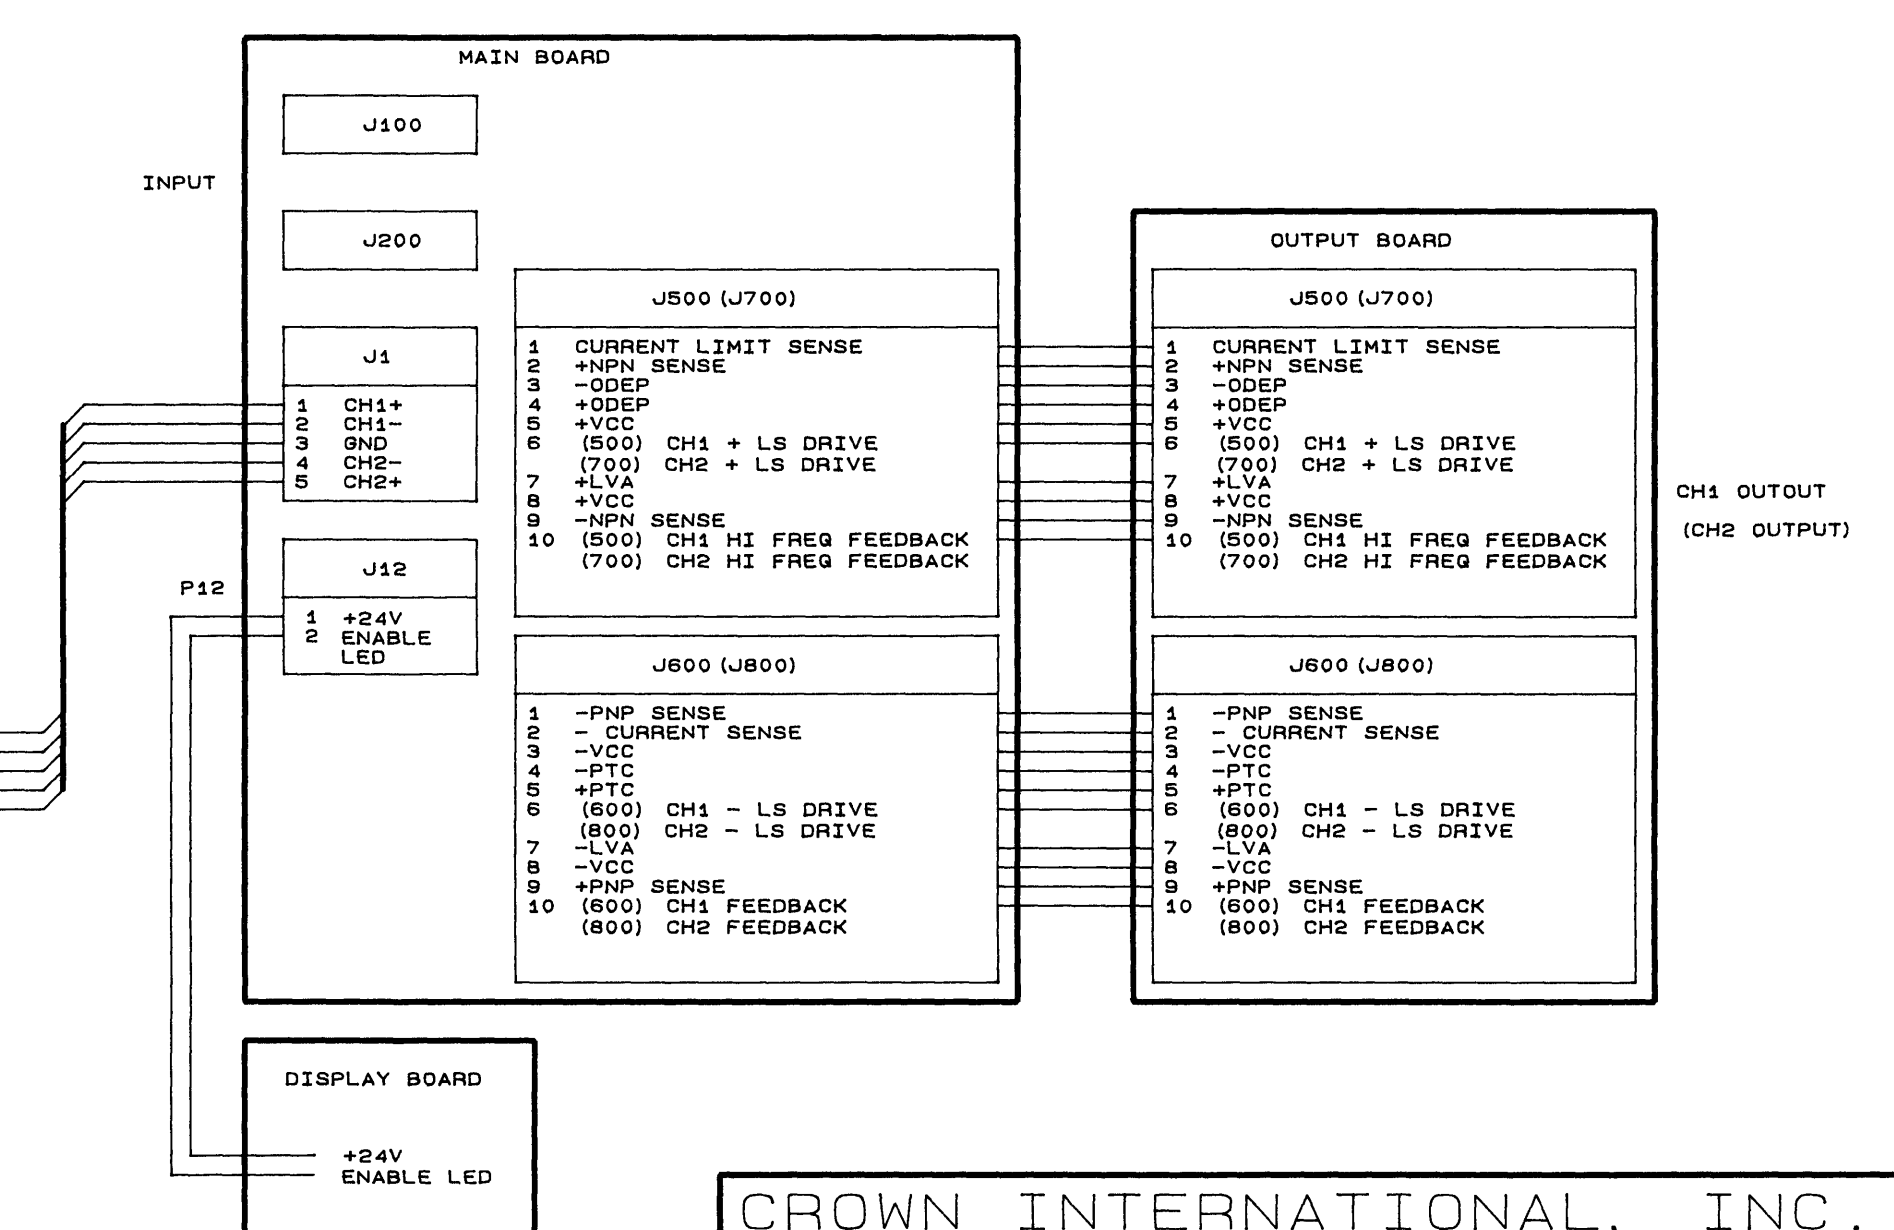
MAIN BOARD

J100

INPUT

J200

J1

1 CH1+
2 CH1-
3 GND
4 CH2-
5 CH2+

J12

P12

1 +24V
2 ENABLE LED

J500 (J700)

1 CURRENT LIMIT SENSE
2 +NPN SENSE
3 -ODEP
4 +ODEP
5 +VCC
6 (500) CH1 + LS DRIVE
(700) CH2 + LS DRIVE
7 +LVA
8 +VCC
9 -NPN SENSE
10 (500) CH1 HI FREQ FEEDBACK
(700) CH2 HI FREQ FEEDBACK

J600 (J800)

1 -PNP SENSE
2 - CURRENT SENSE
3 -VCC
4 -PTC
5 +PTC
6 (600) CH1 - LS DRIVE
(800) CH2 - LS DRIVE
7 -LVA
8 -VCC
9 +PNP SENSE
10 (600) CH1 FEEDBACK
(800) CH2 FEEDBACK

OUTPUT BOARD

J500 (J700)

1 CURRENT LIMIT SENSE
2 +NPN SENSE
3 -ODEP
4 +ODEP
5 +VCC
6 (500) CH1 + LS DRIVE
(700) CH2 + LS DRIVE
7 +LVA
8 +VCC
9 -NPN SENSE
10 (500) CH1 HI FREQ FEEDBACK
(700) CH2 HI FREQ FEEDBACK

J600 (J800)

1 -PNP SENSE
2 - CURRENT SENSE
3 -VCC
4 -PTC
5 +PTC
6 (600) CH1 - LS DRIVE
(800) CH2 - LS DRIVE
7 -LVA
8 -VCC
9 +PNP SENSE
10 (600) CH1 FEEDBACK
(800) CH2 FEEDBACK

CH1 OUTOUT
(CH2 OUTPUT)

DISPLAY BOARD

+24V
ENABLE LED

CROWN INTERNATIONAL, INC.